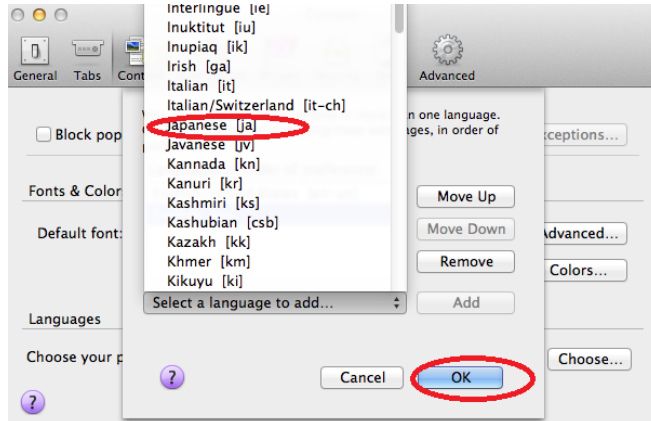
General
Tabs
Cont
Advanced
Interlingue [ie]
Inuktitut [iu]
Inupiaq [ik]
Irish [ga]
Italian [it]
Italian/Switzerland [it-ch]
Japanese [ja]
Javanese [jv]
Kannada [kn]
Kanuri [kr]
Kashmiri [ks]
Kashubian [csb]
Kazakh [kk]
Khmer [km]
Kikuyu [ki]
Select a language to add...
n one language.
ges, in order of
Block pop
xceptions...
Fonts & Color
Default font:
Move Up
Move Down
Remove
Add
Advanced...
Colors...
Languages
Choose your p
Choose...
?
Cancel
OK
?